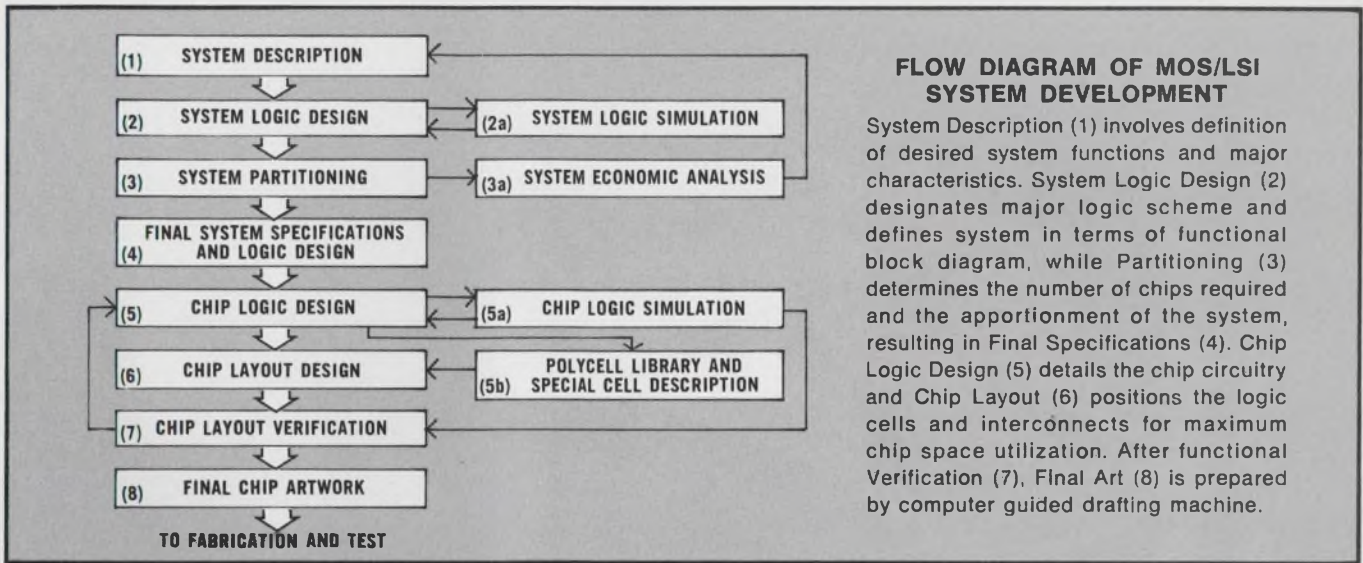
(1) SYSTEM DESCRIPTION

(2) SYSTEM LOGIC DESIGN

(2a) SYSTEM LOGIC SIMULATION

(3) SYSTEM PARTITIONING

(3a) SYSTEM ECONOMIC ANALYSIS

(4) FINAL SYSTEM SPECIFICATIONS AND LOGIC DESIGN

(5) CHIP LOGIC DESIGN

(5a) CHIP LOGIC SIMULATION

(6) CHIP LAYOUT DESIGN

(5b) POLYCELL LIBRARY AND SPECIAL CELL DESCRIPTION

(7) CHIP LAYOUT VERIFICATION

(8) FINAL CHIP ARTWORK

TO FABRICATION AND TEST

FLOW DIAGRAM OF MOS/LSI SYSTEM DEVELOPMENT

System Description (1) involves definition of desired system functions and major characteristics. System Logic Design (2) designates major logic scheme and defines system in terms of functional block diagram, while Partitioning (3) determines the number of chips required and the apportionment of the system, resulting in Final Specifications (4). Chip Logic Design (5) details the chip circuitry and Chip Layout (6) positions the logic cells and interconnects for maximum chip space utilization. After functional Verification (7), Final Art (8) is prepared by computer guided drafting machine.